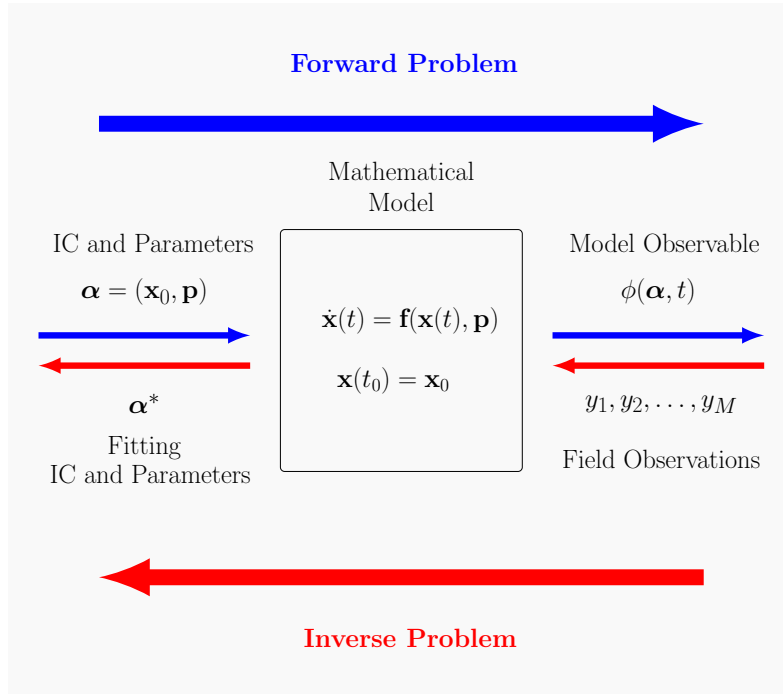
**Forward Problem**

Mathematical Model

IC and Parameters

$\boldsymbol{\alpha} = (\mathbf{x}_0, \mathbf{p})$

$\boldsymbol{\alpha}^*$

Fitting IC and Parameters

$\dot{\mathbf{x}}(t) = \mathbf{f}(\mathbf{x}(t), \mathbf{p})$

$\mathbf{x}(t_0) = \mathbf{x}_0$

Model Observable

$\phi(\boldsymbol{\alpha}, t)$

$y_1, y_2, \ldots, y_M$

Field Observations

**Inverse Problem**